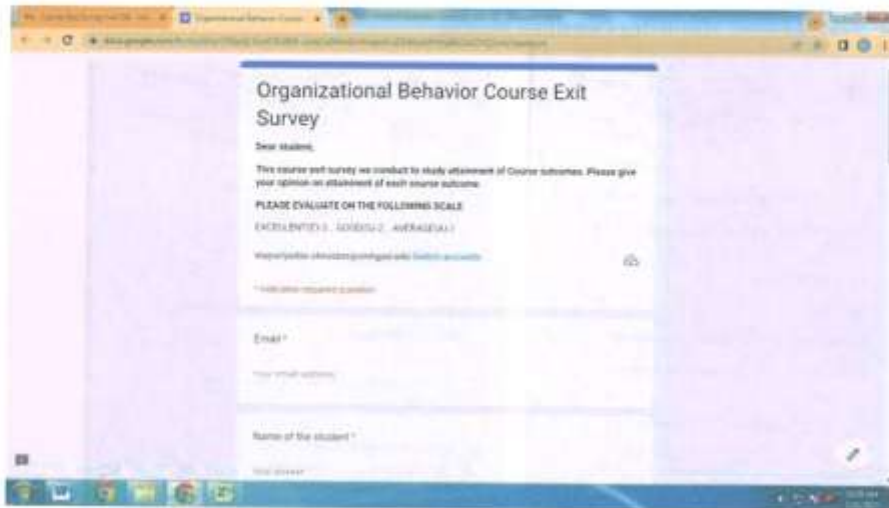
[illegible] Organizational Behavior Cours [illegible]

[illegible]

Organizational Behavior Course Exit Survey

Dear student,

This course exit survey we conduct to study attainment of Course outcomes. Please give your opinion on attainment of each course outcome.

PLEASE EVALUATE ON THE FOLLOWING SCALE

EXCELLENT(E)-3 , GOOD(G)-2 , AVERAGE(A)-1

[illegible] Switch account

* Indicates required question

Email *

Your email address

Name of the student *

Your answer